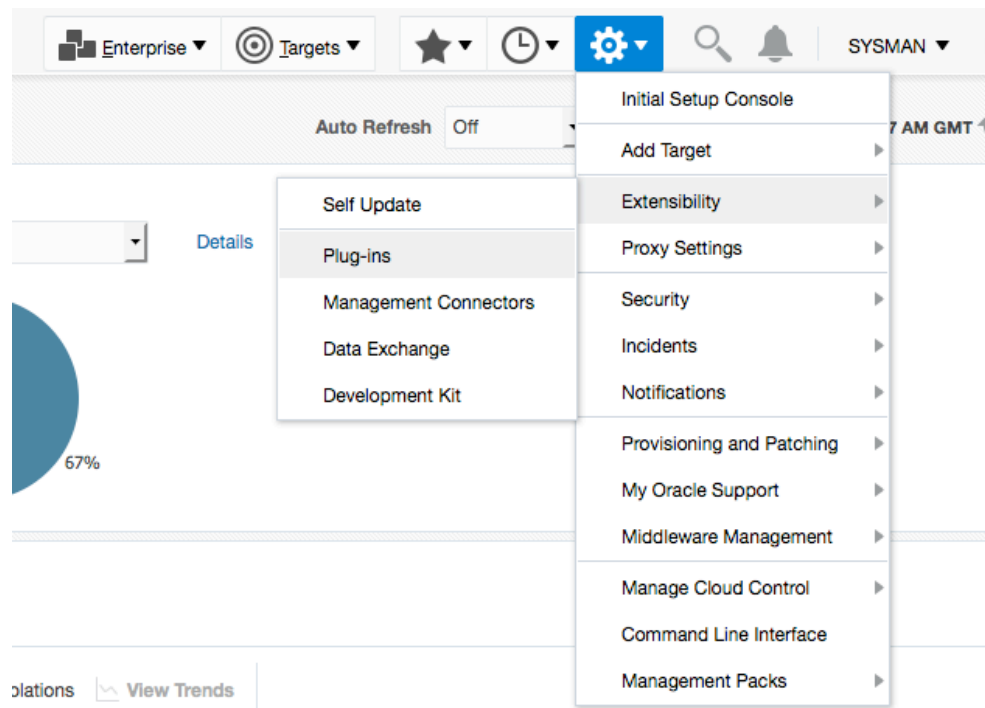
Enterprise ▾ Targets ▾ SYSMAN ▾

Auto Refresh Off

7 AM GMT

Details

67%

olations View Trends

Self Update
Plug-ins
Management Connectors
Data Exchange
Development Kit

Initial Setup Console
Add Target
Extensibility
Proxy Settings
Security
Incidents
Notifications
Provisioning and Patching
My Oracle Support
Middleware Management
Manage Cloud Control
Command Line Interface
Management Packs